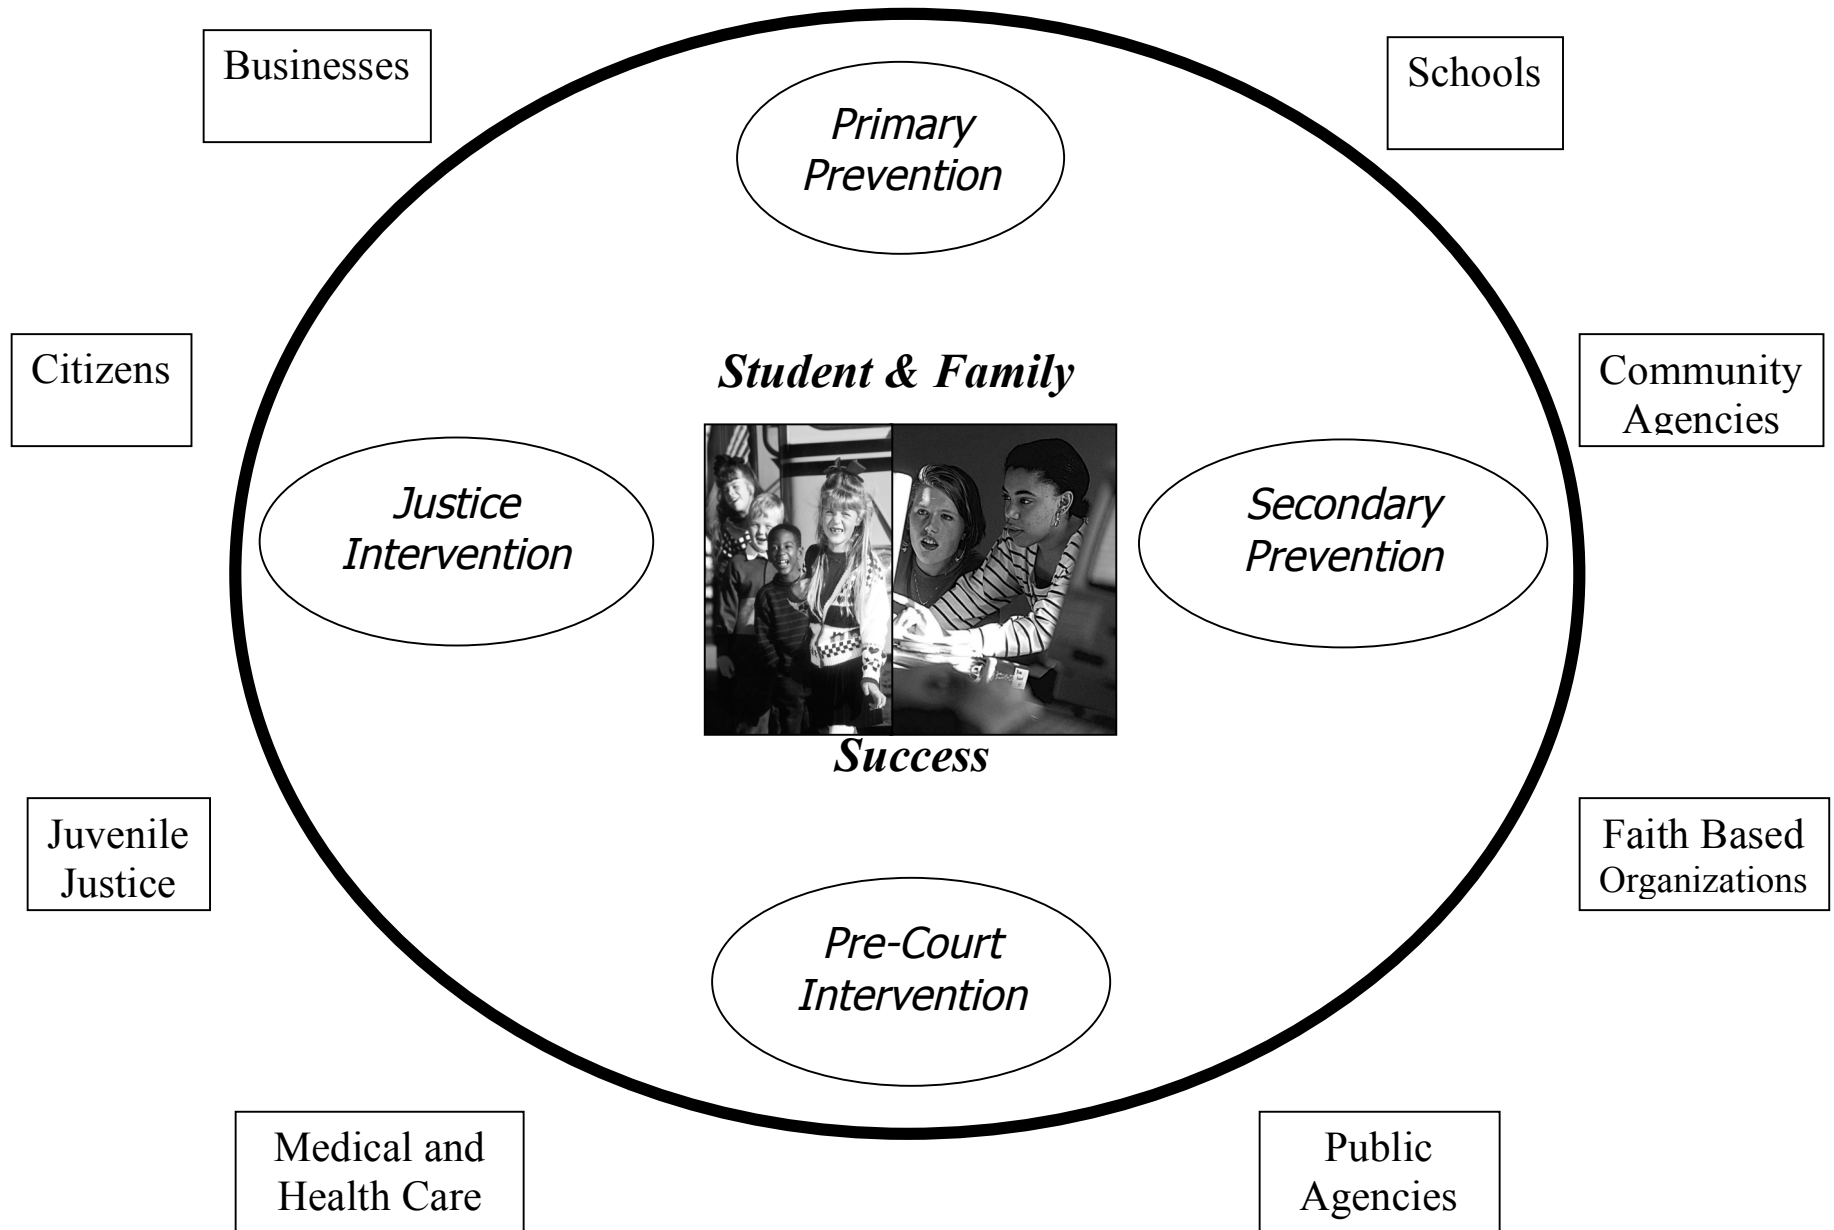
Businesses

Schools

Primary Prevention

Citizens

Student & Family

Community Agencies

Justice Intervention

Secondary Prevention

Success

Juvenile Justice

Faith Based Organizations

Pre-Court Intervention

Medical and Health Care

Public Agencies